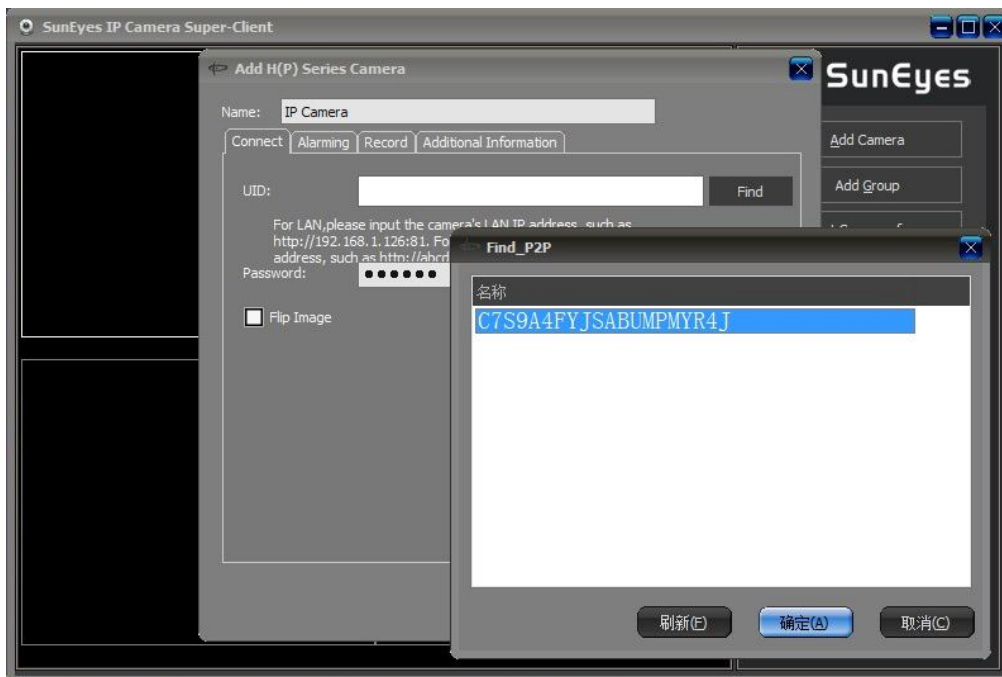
SunEyes IP Camera Super-Client

Add H(P) Series Camera

SunEyes

Name: IP Camera

Connect | Alarming | Record | Additional Information

UID: Find

For LAN,please input the camera's LAN IP address, such as http://192.168.1.126:81. Fo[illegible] address, such as http://abcd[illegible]

Password: ••••••

Flip Image

Add Camera

Add Group

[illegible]

Find_P2P

名称

C7S9A4FYJSABUMPMYR4J

刷新(F) 确定(A) 取消(C)